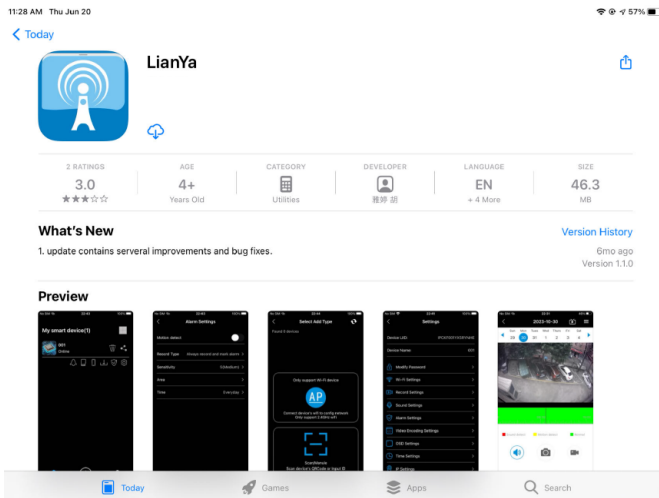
11:28 AM Thu Jun 20
57%

Today

LianYa

2 RATINGS
3.0
★★★☆☆

AGE
4+
Years Old

CATEGORY
Utilities

DEVELOPER
雅婷 胡

LANGUAGE
EN
+ 4 More

SIZE
46.3
MB

What's New
Version History

1. update contains serveral improvements and bug fixes.

6mo ago
Version 1.1.0

Preview

My smart device(1)
901
Online

Alarm Settings
Motion detect
Record Type
Always record and mask alarm
Sensitivity
Area
Time
Everyday

Select Add Type
Found 0 devices
Only support Wi-Fi device
AP
Connect device's wifi to config network

Settings
Device UID
Device Name
901
Modify Password
Wi-Fi Settings
Record Settings
Sound Settings
Alarm Settings
Video Encoding Settings
OSD Settings
Time Settings
IP Settings

2023-10-30

Today
Games
Apps
Search